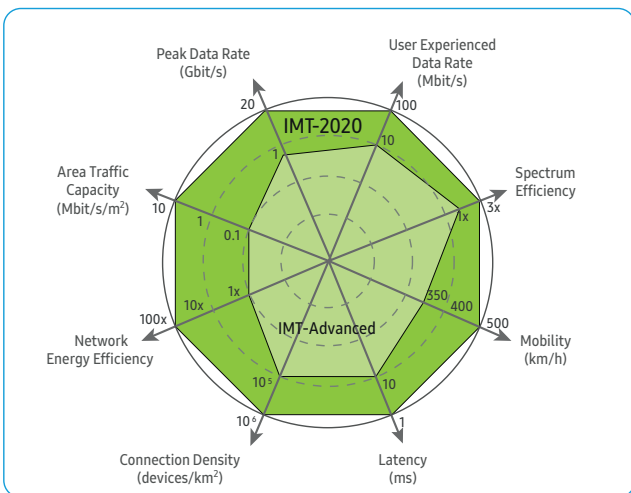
Peak Data Rate
(Gbit/s)

User Experienced
Data Rate
(Mbit/s)

20

100

IMT-2020

1

10

Spectrum
Efficiency

Area Traffic
Capacity
(Mbit/s/m$^2$)

3x

1x

10

1

0.1

350

400

500

Mobility
(km/h)

100x

10x

1x

IMT-Advanced

Network
Energy Efficiency

$10^5$

10

$10^6$

1

Connection Density
(devices/km$^2$)

Latency
(ms)